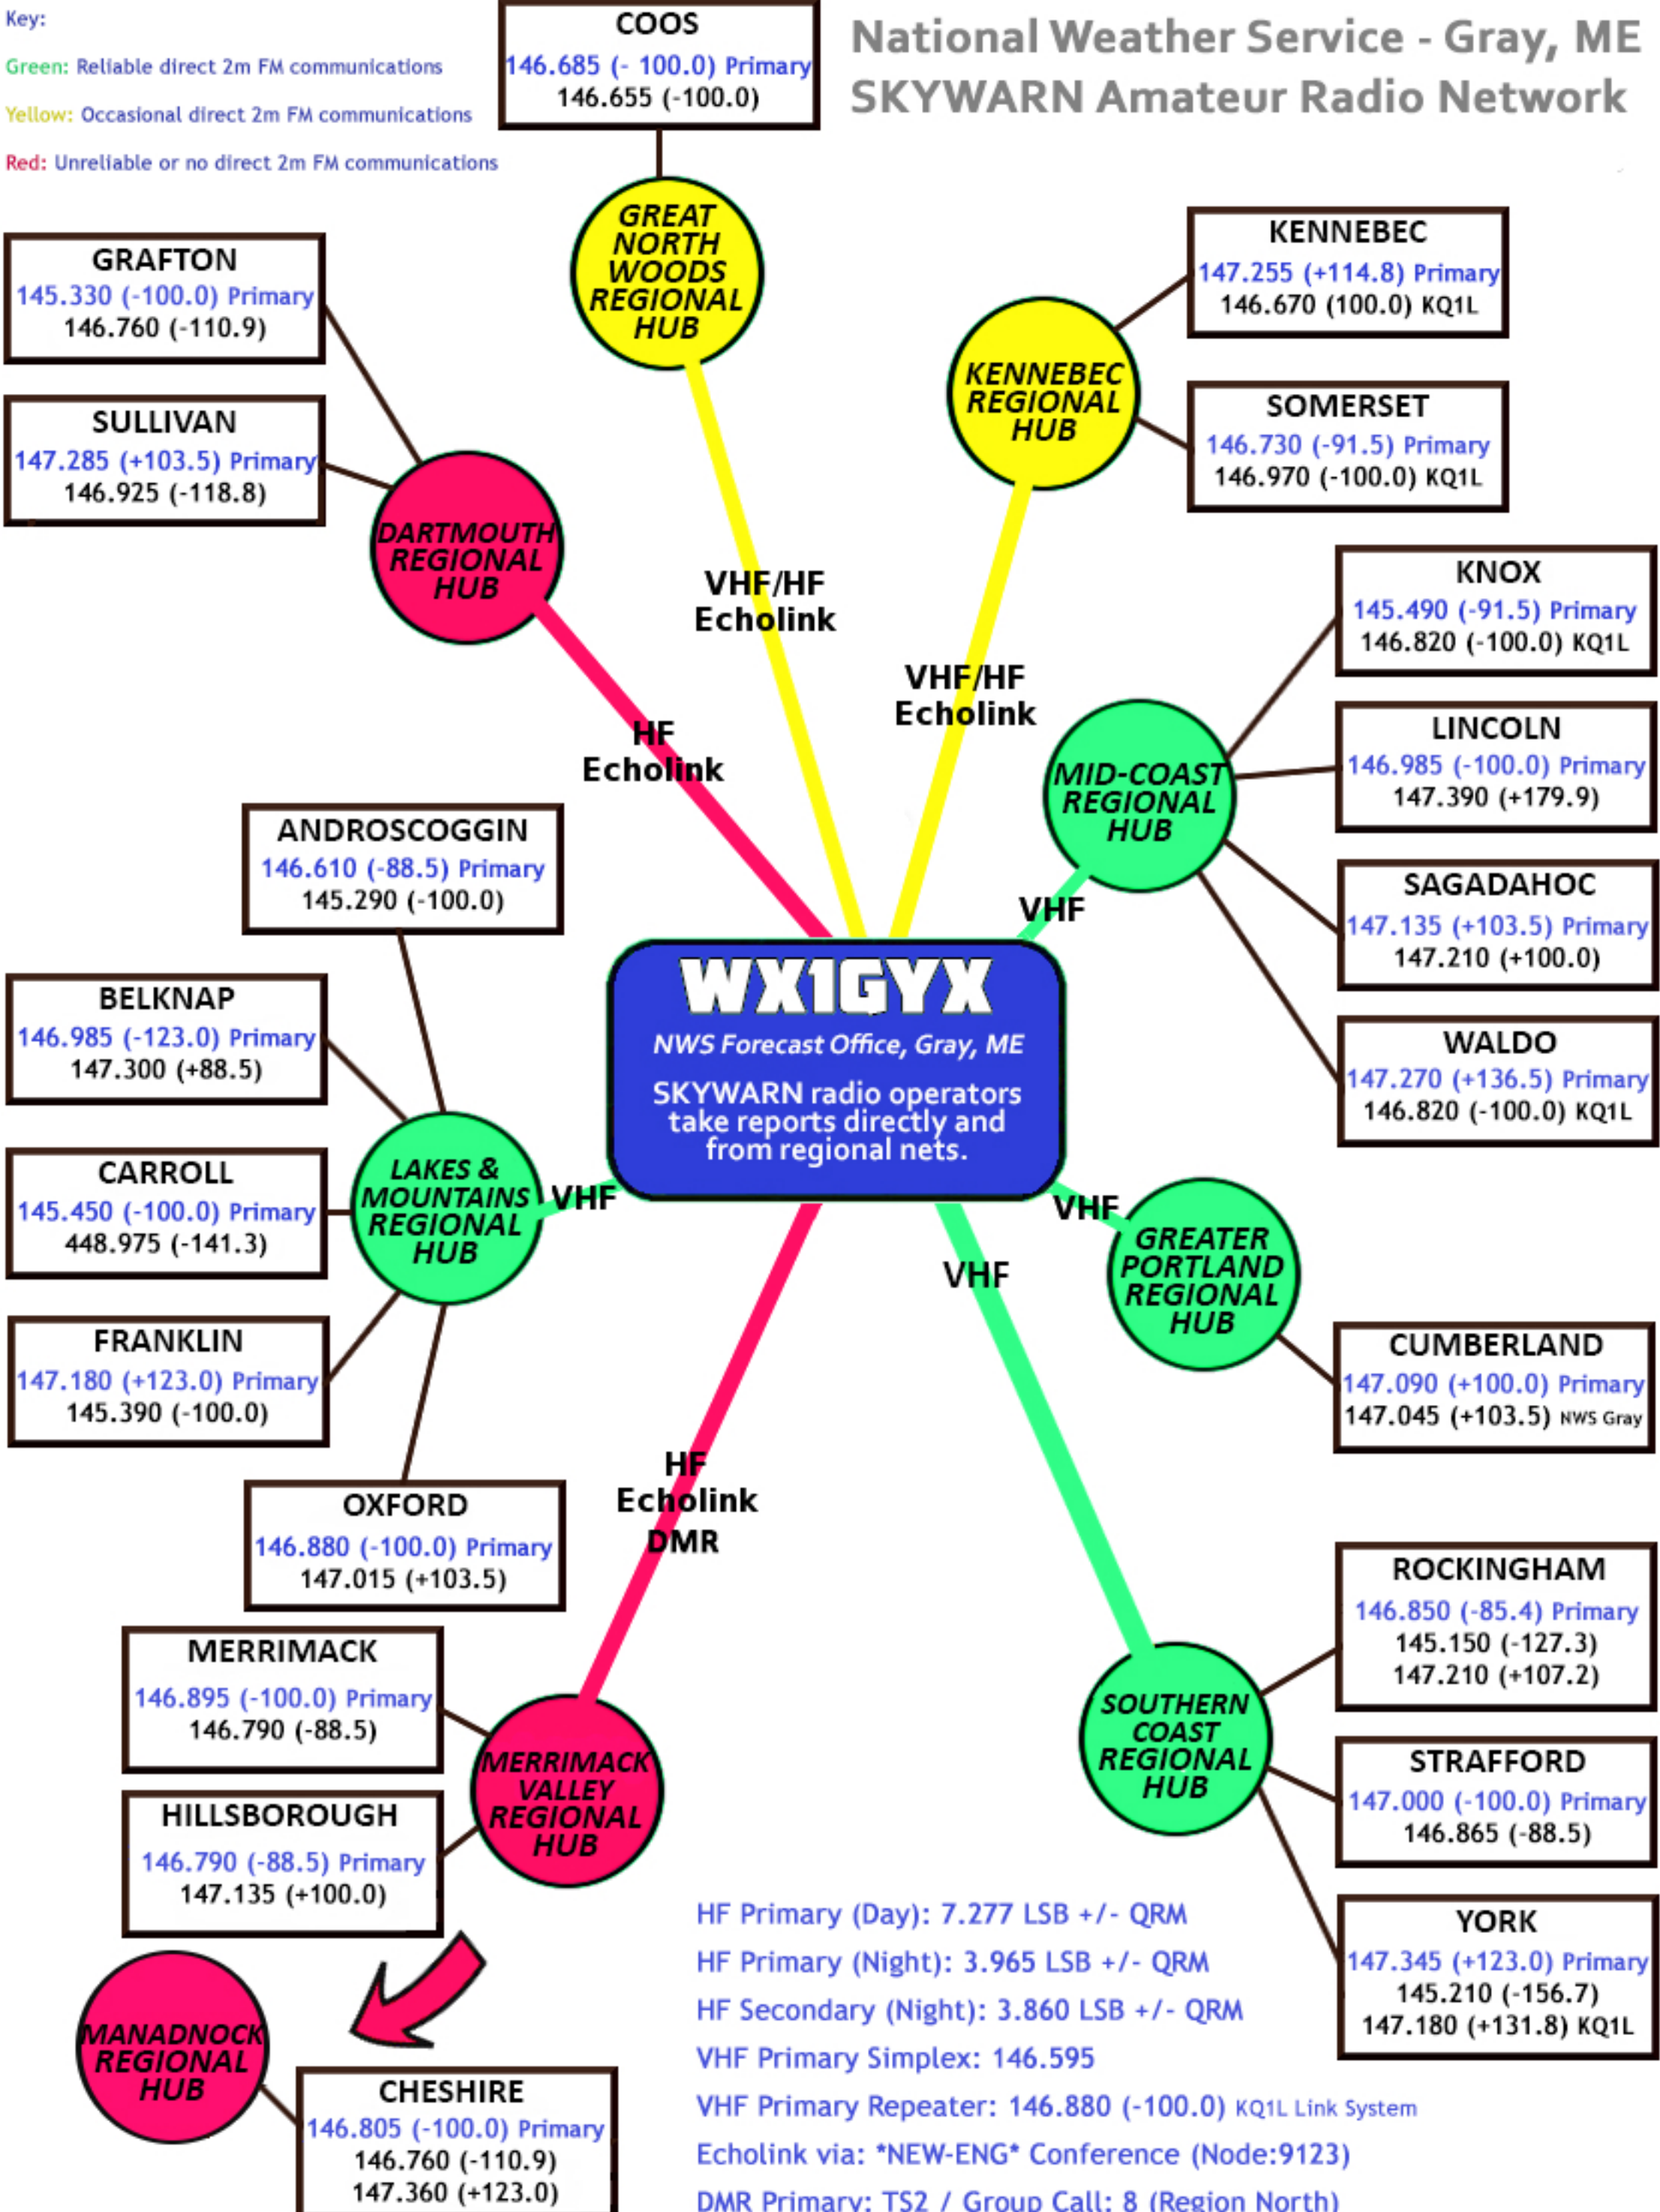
Key:
Green: Reliable direct 2m FM communications
Yellow: Occasional direct 2m FM communications
Red: Unreliable or no direct 2m FM communications

COOS
146.685 (- 100.0) Primary
146.655 (-100.0)

National Weather Service - Gray, ME
SKYWARN Amateur Radio Network

GRAFTON
145.330 (-100.0) Primary
146.760 (-110.9)

SULLIVAN
147.285 (+103.5) Primary
146.925 (-118.8)

GREAT NORTH WOODS REGIONAL HUB

KENNEBEC
147.255 (+114.8) Primary
146.670 (100.0) KQ1L

KENNEBEC REGIONAL HUB

SOMERSET
146.730 (-91.5) Primary
146.970 (-100.0) KQ1L

DARTMOUTH REGIONAL HUB

VHF/HF
Echolink

VHF/HF
Echolink

KNOX
145.490 (-91.5) Primary
146.820 (-100.0) KQ1L

LINCOLN
146.985 (-100.0) Primary
147.390 (+179.9)

HF
Echolink

MID-COAST REGIONAL HUB

ANDROSCOGGIN
146.610 (-88.5) Primary
145.290 (-100.0)

SAGADAHOC
147.135 (+103.5) Primary
147.210 (+100.0)

VHF

WX1GYX
NWS Forecast Office, Gray, ME
SKYWARN radio operators take reports directly and from regional nets.

BELKNAP
146.985 (-123.0) Primary
147.300 (+88.5)

WALDO
147.270 (+136.5) Primary
146.820 (-100.0) KQ1L

CARROLL
145.450 (-100.0) Primary
448.975 (-141.3)

LAKES & MOUNTAINS REGIONAL HUB

VHF

VHF

GREATER PORTLAND REGIONAL HUB

VHF

FRANKLIN
147.180 (+123.0) Primary
145.390 (-100.0)

CUMBERLAND
147.090 (+100.0) Primary
147.045 (+103.5) NWS Gray

HF
Echolink
DMR

OXFORD
146.880 (-100.0) Primary
147.015 (+103.5)

ROCKINGHAM
146.850 (-85.4) Primary
145.150 (-127.3)
147.210 (+107.2)

MERRIMACK
146.895 (-100.0) Primary
146.790 (-88.5)

MERRIMACK VALLEY REGIONAL HUB

SOUTHERN COAST REGIONAL HUB

STRAFFORD
147.000 (-100.0) Primary
146.865 (-88.5)

HILLSBOROUGH
146.790 (-88.5) Primary
147.135 (+100.0)

YORK
147.345 (+123.0) Primary
145.210 (-156.7)
147.180 (+131.8) KQ1L

HF Primary (Day): 7.277 LSB +/- QRM
HF Primary (Night): 3.965 LSB +/- QRM
HF Secondary (Night): 3.860 LSB +/- QRM
VHF Primary Simplex: 146.595
VHF Primary Repeater: 146.880 (-100.0) KQ1L Link System
Echolink via: *NEW-ENG* Conference (Node:9123)
DMR Primary: TS2 / Group Call: 8 (Region North)

MANADNOCK REGIONAL HUB

CHESHIRE
146.805 (-100.0) Primary
146.760 (-110.9)
147.360 (+123.0)